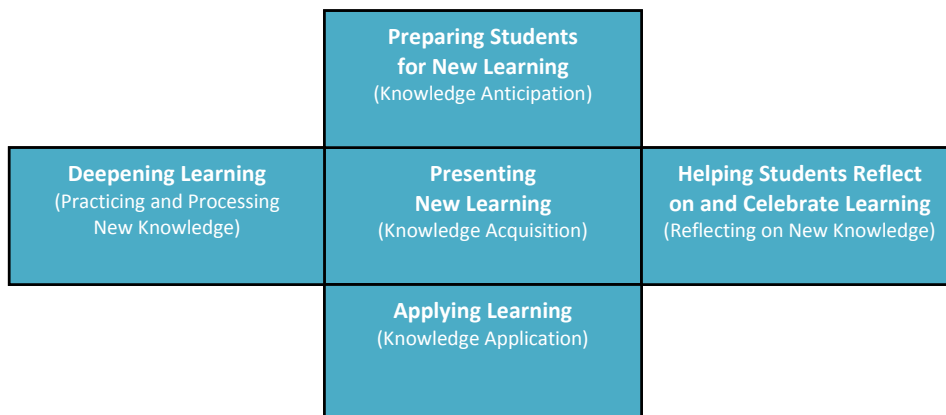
Preparing Students for New Learning
(Knowledge Anticipation)

Deepening Learning
(Practicing and Processing New Knowledge)

Presenting New Learning
(Knowledge Acquisition)

Helping Students Reflect on and Celebrate Learning
(Reflecting on New Knowledge)

Applying Learning
(Knowledge Application)